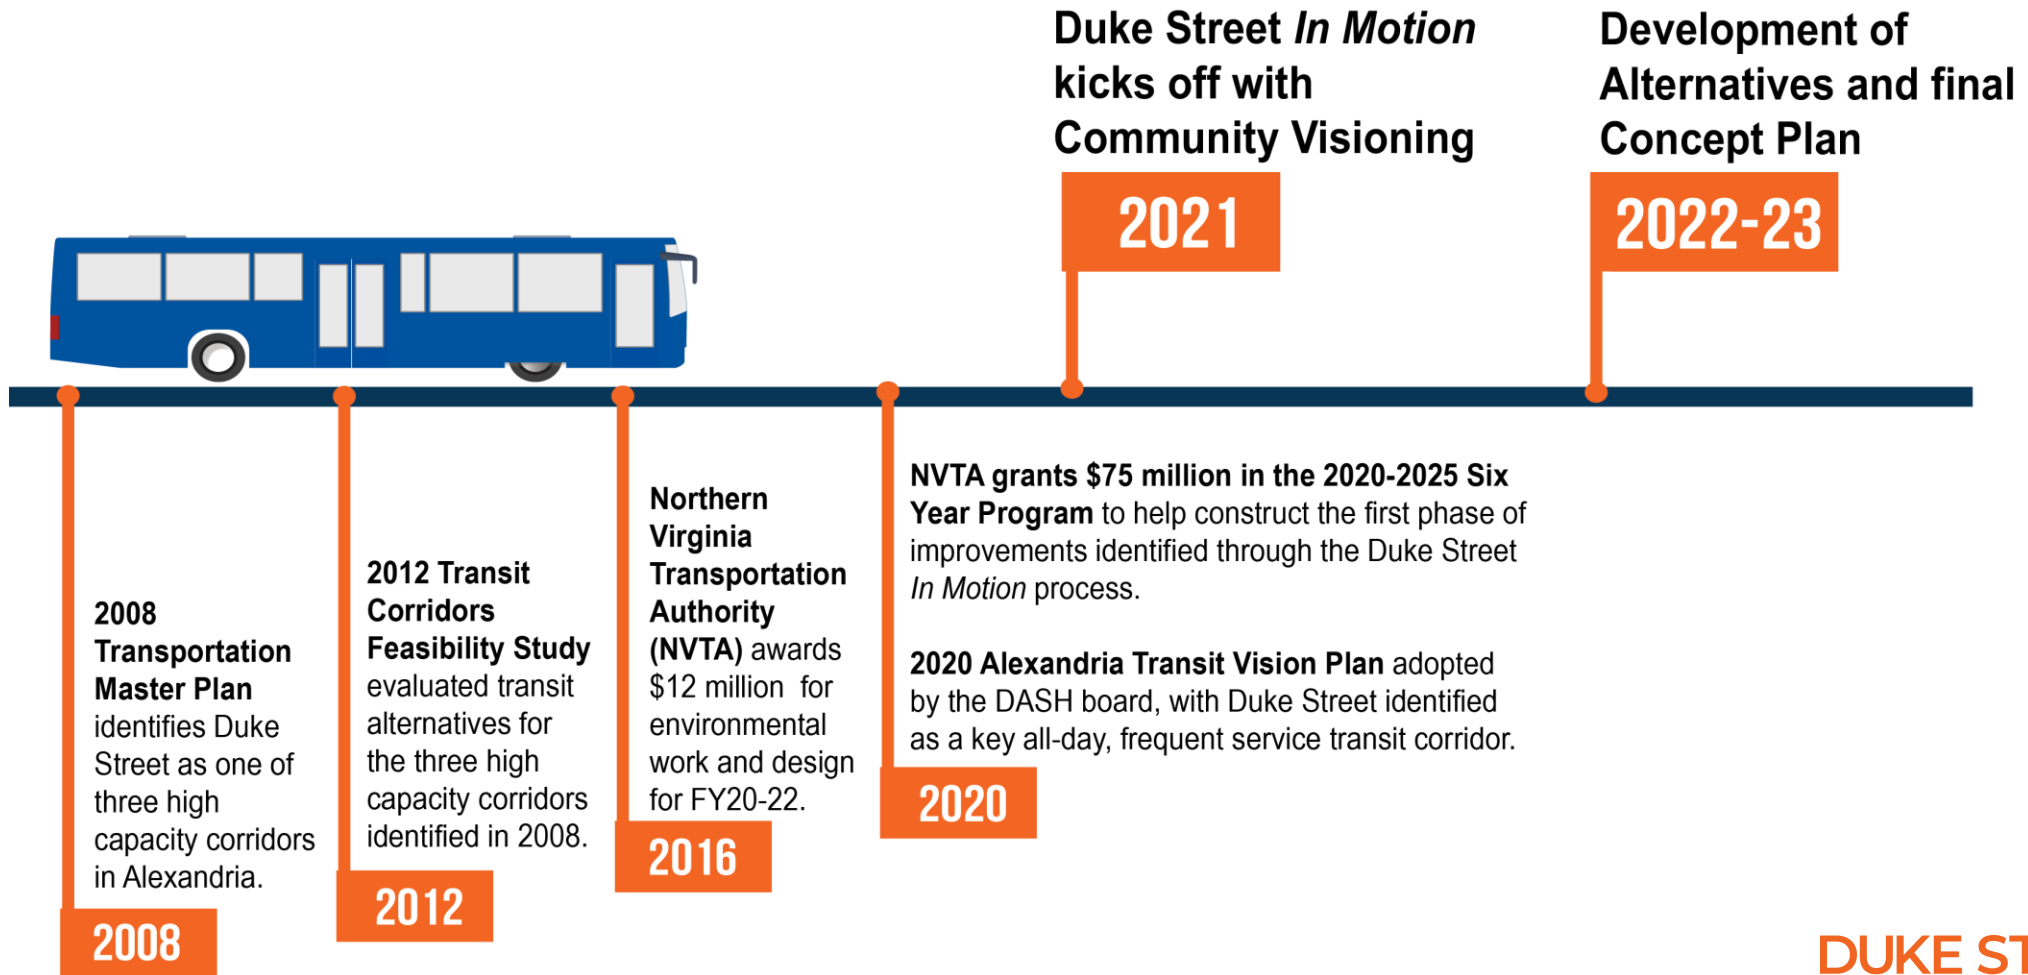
Duke Street *In Motion* kicks off with Community Visioning

2021

Development of Alternatives and final Concept Plan

2022-23

**2008 Transportation Master Plan** identifies Duke Street as one of three high capacity corridors in Alexandria.

2008

**2012 Transit Corridors Feasibility Study** evaluated transit alternatives for the three high capacity corridors identified in 2008.

2012

**Northern Virginia Transportation Authority (NVTA)** awards $12 million for environmental work and design for FY20-22.

2016

**NVTA grants $75 million in the 2020-2025 Six Year Program** to help construct the first phase of improvements identified through the Duke Street *In Motion* process.

**2020 Alexandria Transit Vision Plan** adopted by the DASH board, with Duke Street identified as a key all-day, frequent service transit corridor.

2020

DUKE ST